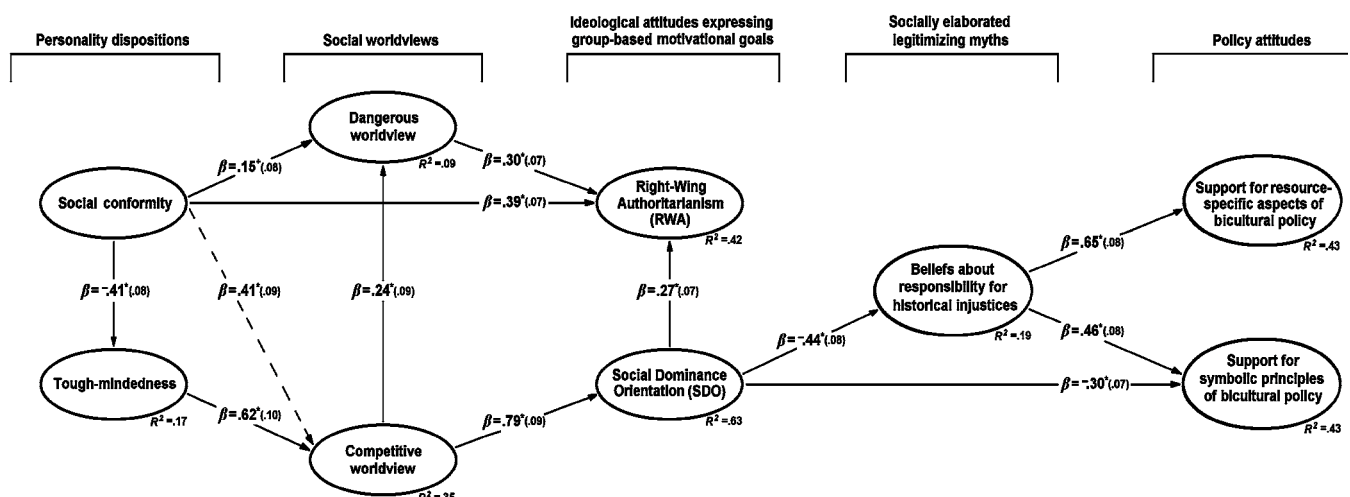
Personality dispositions

Social worldviews

Ideological attitudes expressing group-based motivational goals

Socially elaborated legitimizing myths

Policy attitudes

Dangerous worldview

$R^2$ =.09

$\beta$=.15*(.08)

$\beta$=.30*(.07)

Social conformity

$\beta$=.39*(.07)

Right-Wing Authoritarianism (RWA)

$R^2$ =.42

Support for resource-specific aspects of bicultural policy

$R^2$ =.43

$\beta$=.65*(.08)

Beliefs about responsibility for historical injustices

$R^2$ =.19

$\beta$=-.41*(.08)

$\beta$=.41*(.09)

$\beta$=.24*(.09)

$\beta$=.27*(.07)

$\beta$=-.44*(.08)

$\beta$=.46*(.08)

Tough-mindedness

$R^2$ =.17

$\beta$=.62*(.10)

Social Dominance Orientation (SDO)

$R^2$ =.63

$\beta$=-.30*(.07)

Support for symbolic principles of bicultural policy

$R^2$ =.43

$\beta$=.79*(.09)

Competitive worldview

$R^2$ =.35